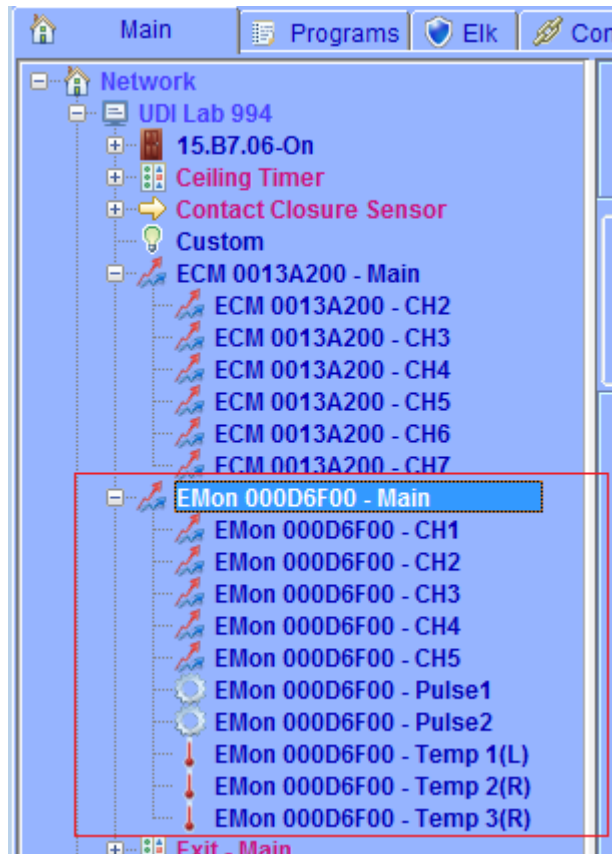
Main | Programs | Elk | Con

Network
UDI Lab 994
15.B7.06-On
Ceiling Timer
Contact Closure Sensor
Custom
ECM 0013A200 - Main
ECM 0013A200 - CH2
ECM 0013A200 - CH3
ECM 0013A200 - CH4
ECM 0013A200 - CH5
ECM 0013A200 - CH6
ECM 0013A200 - CH7
EMon 000D6F00 - Main
EMon 000D6F00 - CH1
EMon 000D6F00 - CH2
EMon 000D6F00 - CH3
EMon 000D6F00 - CH4
EMon 000D6F00 - CH5
EMon 000D6F00 - Pulse1
EMon 000D6F00 - Pulse2
EMon 000D6F00 - Temp 1(L)
EMon 000D6F00 - Temp 2(R)
EMon 000D6F00 - Temp 3(R)
Exit - Main